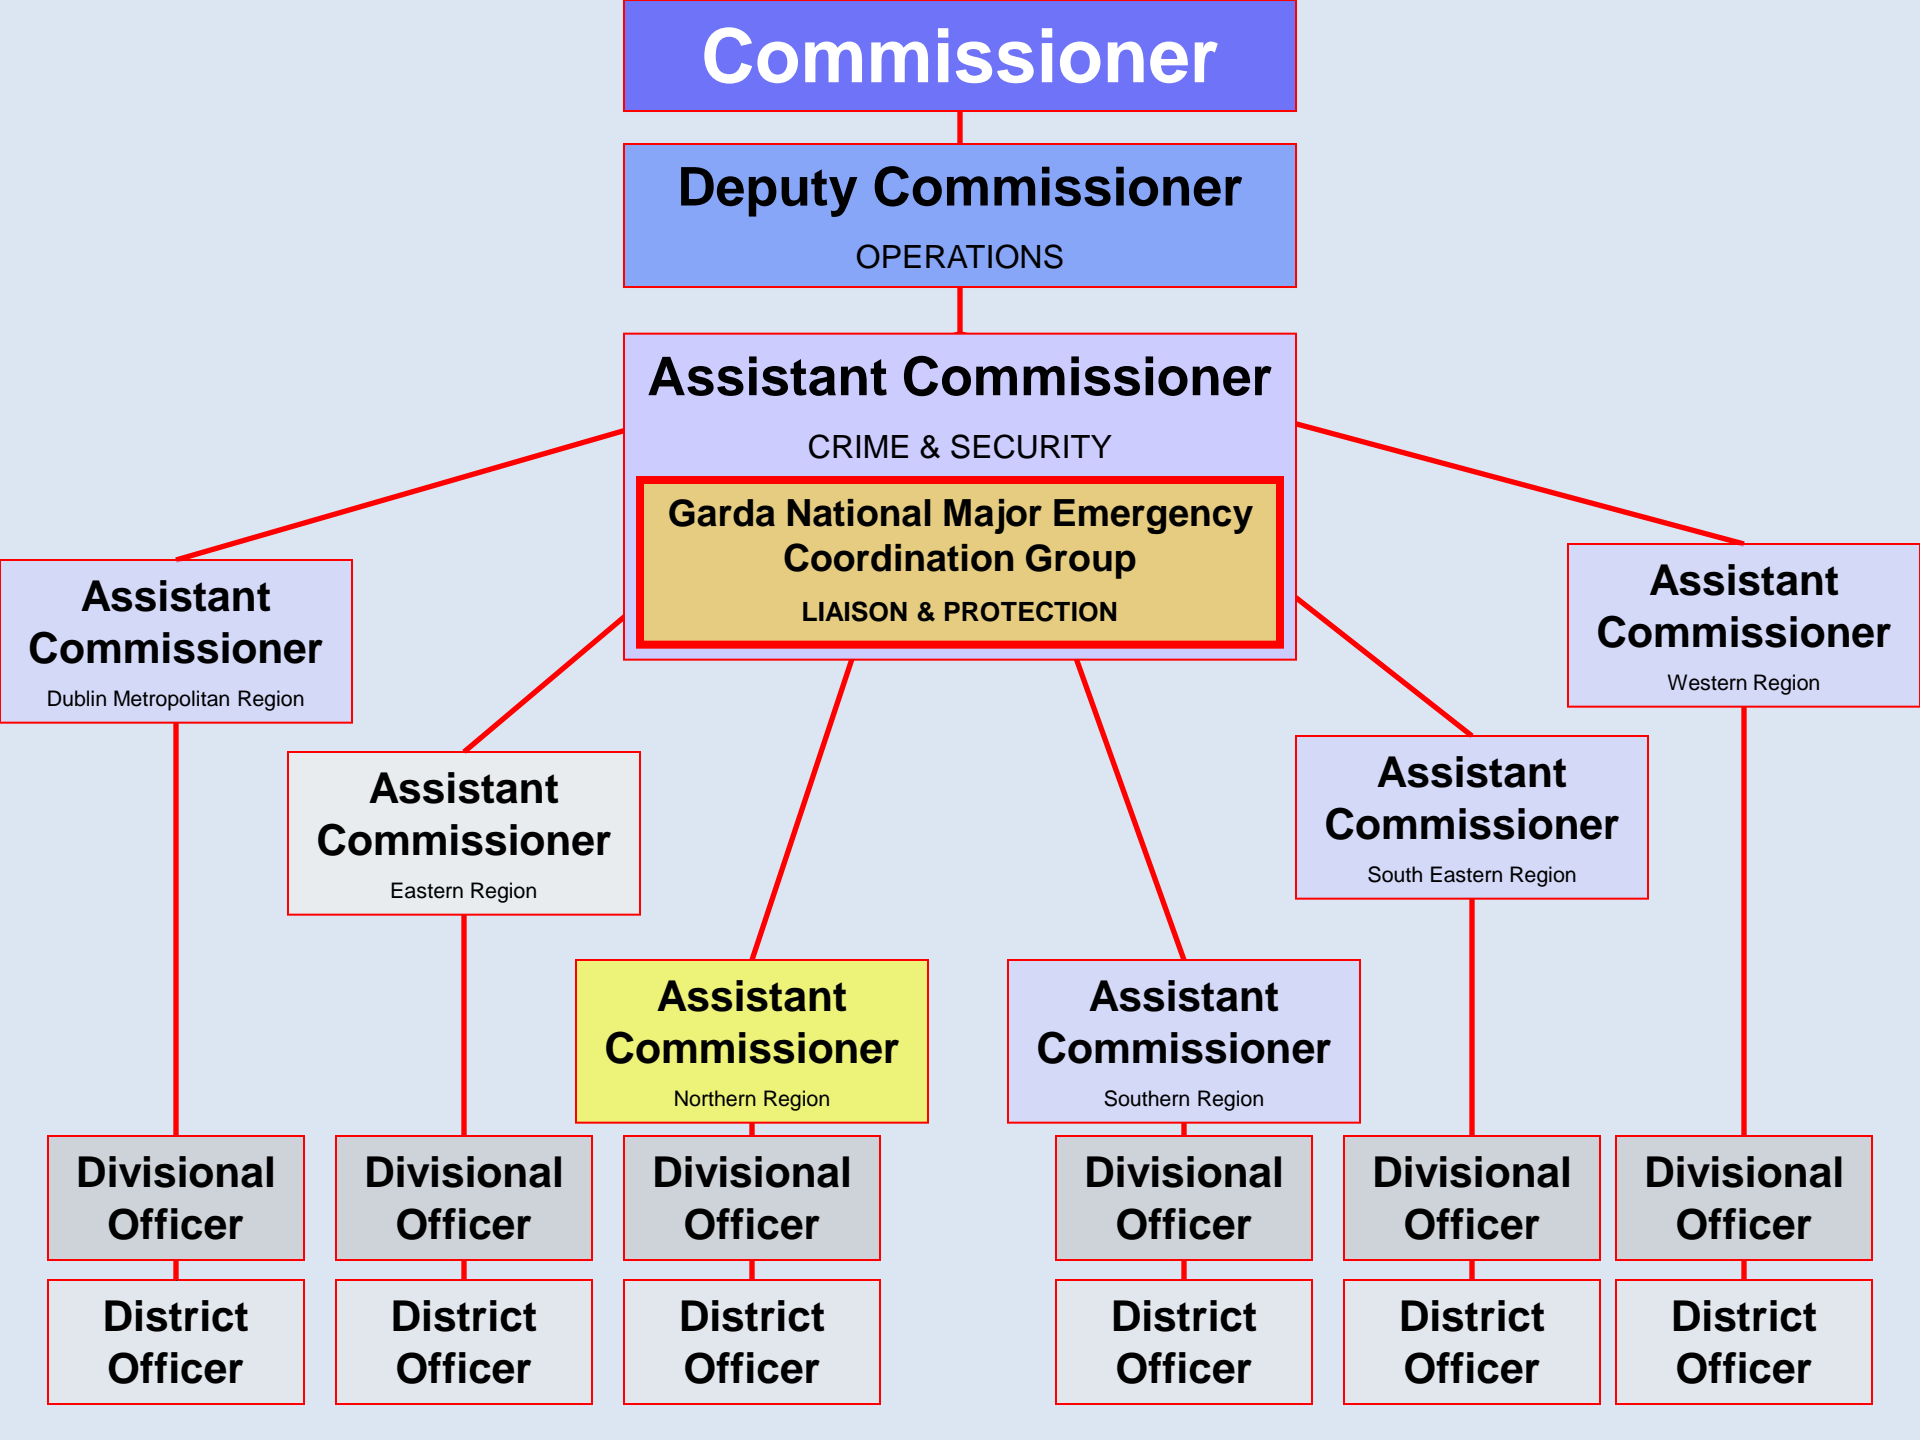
Commissioner

Deputy Commissioner
OPERATIONS

Assistant Commissioner
CRIME & SECURITY

Garda National Major Emergency Coordination Group
LIAISON & PROTECTION

Assistant Commissioner
Dublin Metropolitan Region

Assistant Commissioner
Western Region

Assistant Commissioner
Eastern Region

Assistant Commissioner
South Eastern Region

Assistant Commissioner
Northern Region

Assistant Commissioner
Southern Region

Divisional Officer

Divisional Officer

Divisional Officer

Divisional Officer

Divisional Officer

Divisional Officer

District Officer

District Officer

District Officer

District Officer

District Officer

District Officer